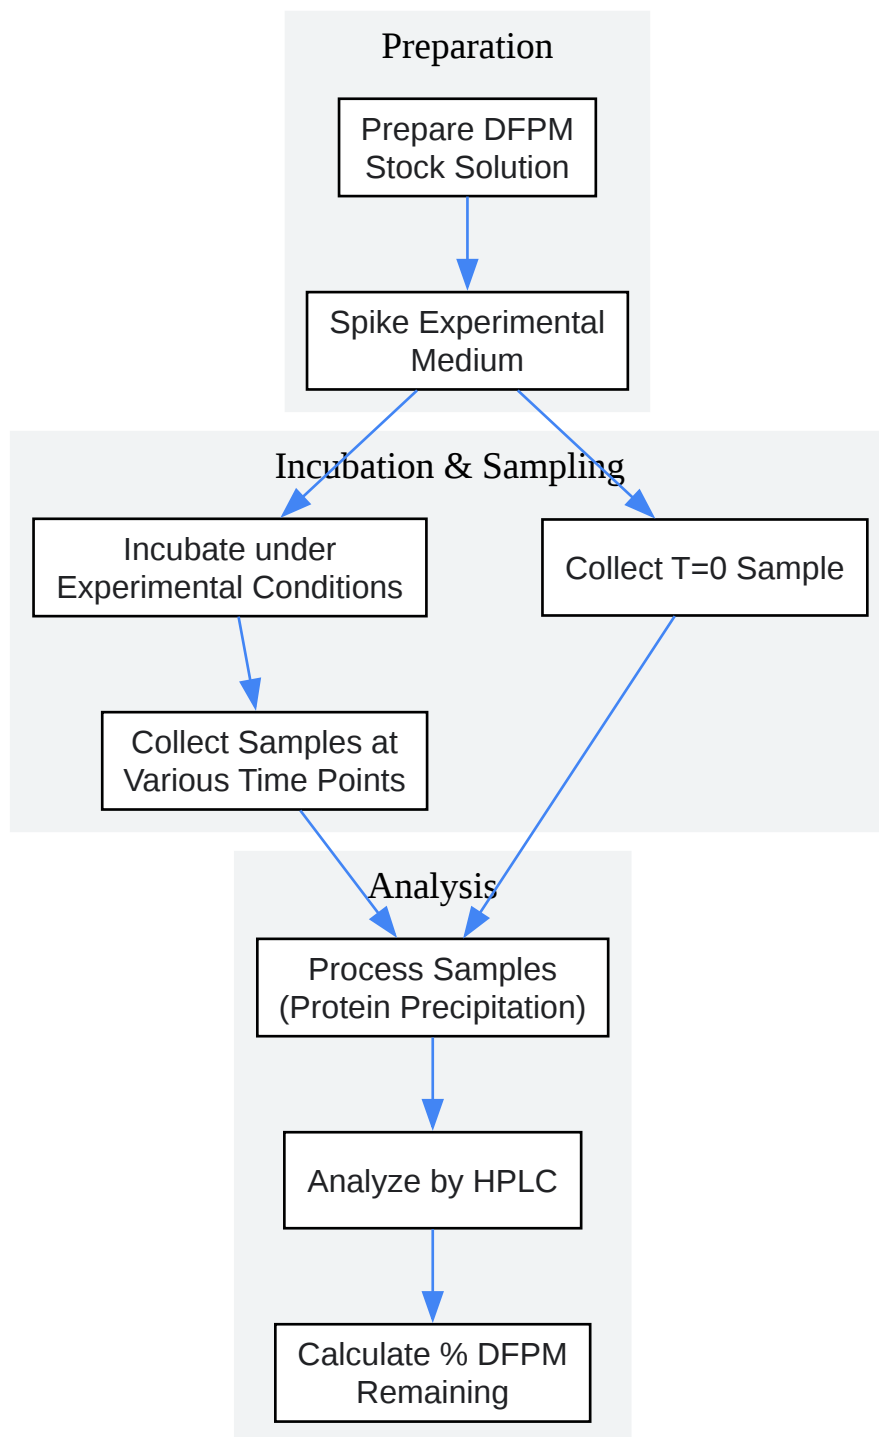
Preparation

Prepare DFPM Stock Solution

Spike Experimental Medium

Incubation & Sampling

Incubate under Experimental Conditions

Collect T=0 Sample

Collect Samples at Various Time Points

Analysis

Process Samples (Protein Precipitation)

Analyze by HPLC

Calculate % DFPM Remaining